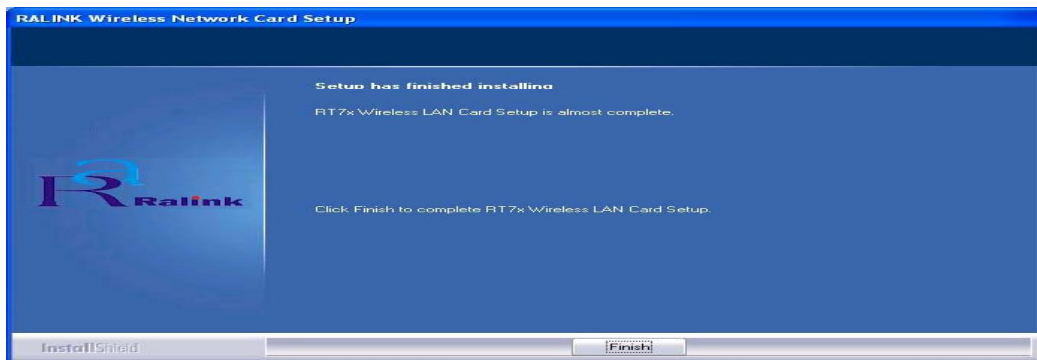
RALINK Wireless Network Card Setup

Setup has finished installing

RT7x Wireless LAN Card Setup is almost complete.

Ralink

Click Finish to complete RT7x Wireless LAN Card Setup.

InstallShield

Finish